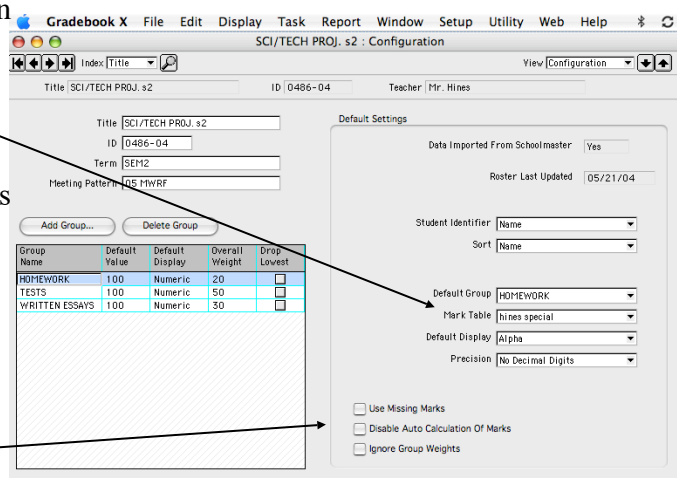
n

s

Gradebook X File Edit Display Task Report Window Setup Utility Web Help

SCI/TECH PROJ. s2 : Configuration

Index Title

View Configuration

Title SCI/TECH PROJ. s2 ID 0486-04 Teacher Mr. Hines

Title SCI/TECH PROJ. s2

ID 0486-04

Term SEM2

Meeting Pattern 05 MWRF

Add Group... Delete Group

| Group Name | Default Value | Default Display | Overall Weight | Drop Lowest |
|---|---|---|---|---|
| HOMEWORK | 100 | Numeric | 20 | |
| TESTS | 100 | Numeric | 50 | |
| WRITTEN ESSAYS | 100 | Numeric | 30 | |

Default Settings

Data Imported From Schoolmaster Yes

Roster Last Updated 05/21/04

Student Identifier Name

Sort Name

Default Group HOMEWORK

Mark Table hines special

Default Display Alpha

Precision No Decimal Digits

Use Missing Marks

Disable Auto Calculation Of Marks

Ignore Group Weights